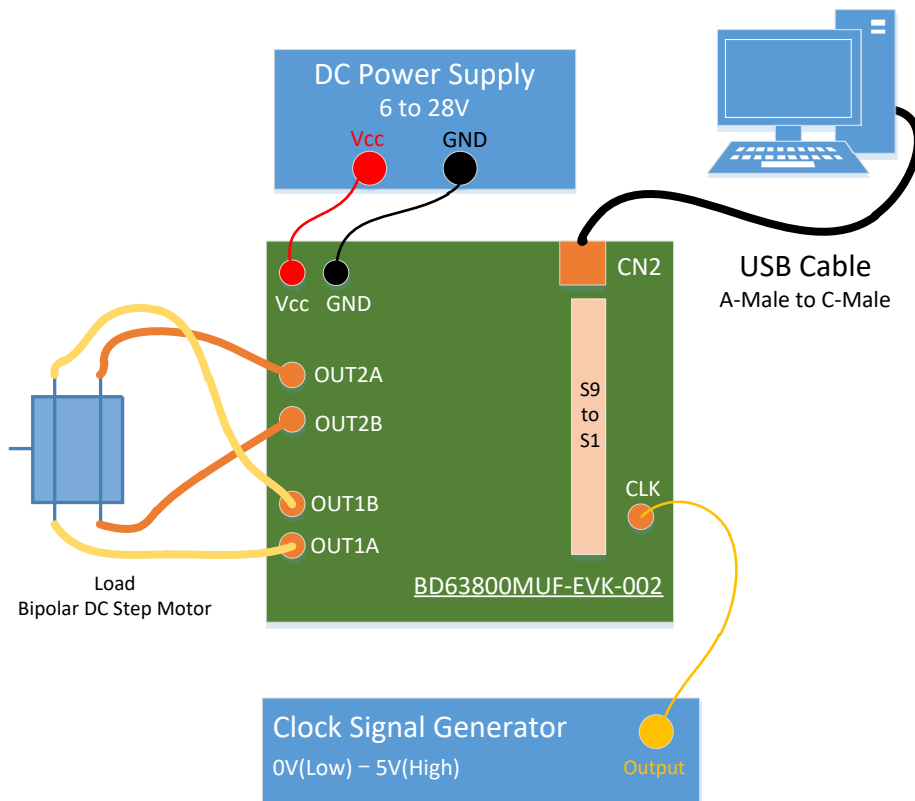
DC Power Supply
6 to 28V
Vcc
GND

USB Cable
A-Male to C-Male

Vcc
GND
CN2
OUT2A
OUT2B
S9
to
S1
OUT1B
CLK
OUT1A
BD63800MUF-EVK-002

Load
Bipolar DC Step Motor

Clock Signal Generator
0V(Low) − 5V(High)
Output